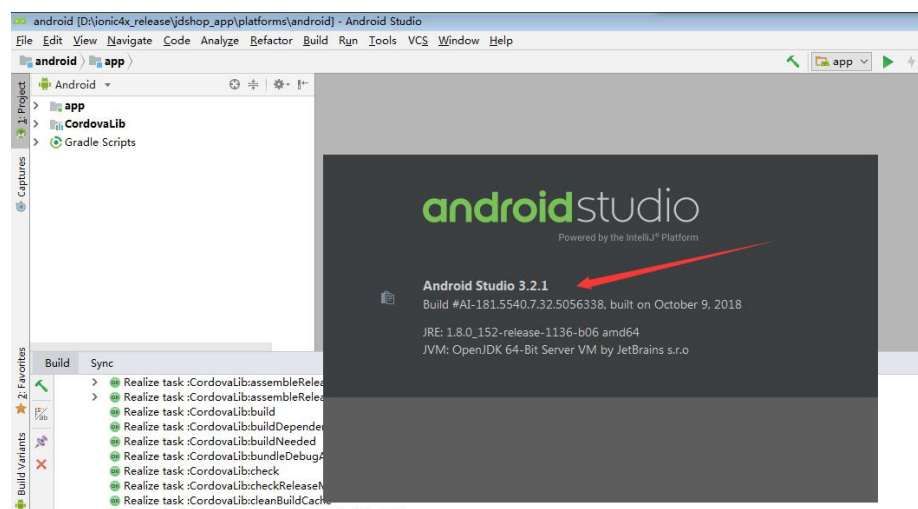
android [D:\ionic4x_release\jdshop_app\platforms\android] - Android Studio

File Edit View Navigate Code Analyze Refactor Build Run Tools VCS Window Help

android 〉 app 〉

app

Android

1: Project

Captures

app

CordovaLib

Gradle Scripts

androidstudio

Powered by the IntelliJ® Platform

Android Studio 3.2.1

Build #AI-181.5540.7.32.5056338, built on October 9, 2018

JRE: 1.8.0_152-release-1136-b06 amd64

JVM: OpenJDK 64-Bit Server VM by JetBrains s.r.o

Build Sync

2: Favorites

Build Variants

Realize task :CordovaLib:assembleRelea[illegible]

Realize task :CordovaLib:assembleRelea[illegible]

Realize task :CordovaLib:build

Realize task :CordovaLib:buildDepender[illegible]

Realize task :CordovaLib:buildNeeded

Realize task :CordovaLib:bundleDebugA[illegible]

Realize task :CordovaLib:check

Realize task :CordovaLib:checkReleaseM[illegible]

Realize task :CordovaLib:cleanBuildCach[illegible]